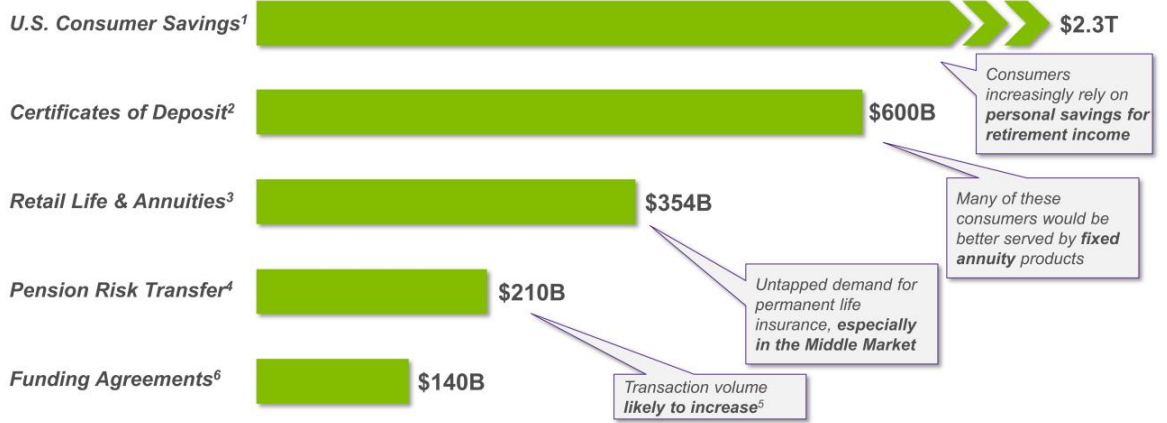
U.S. Consumer Savings$^1$ $2.3T

Consumers increasingly rely on **personal savings for retirement income**

Certificates of Deposit$^2$ $600B

Many of these consumers would be better served by **fixed annuity** products

Retail Life & Annuities$^3$ $354B

Untapped demand for permanent life insurance, **especially in the Middle Market**

Pension Risk Transfer$^4$ $210B

Transaction volume **likely to increase**$^5$

Funding Agreements$^6$ $140B